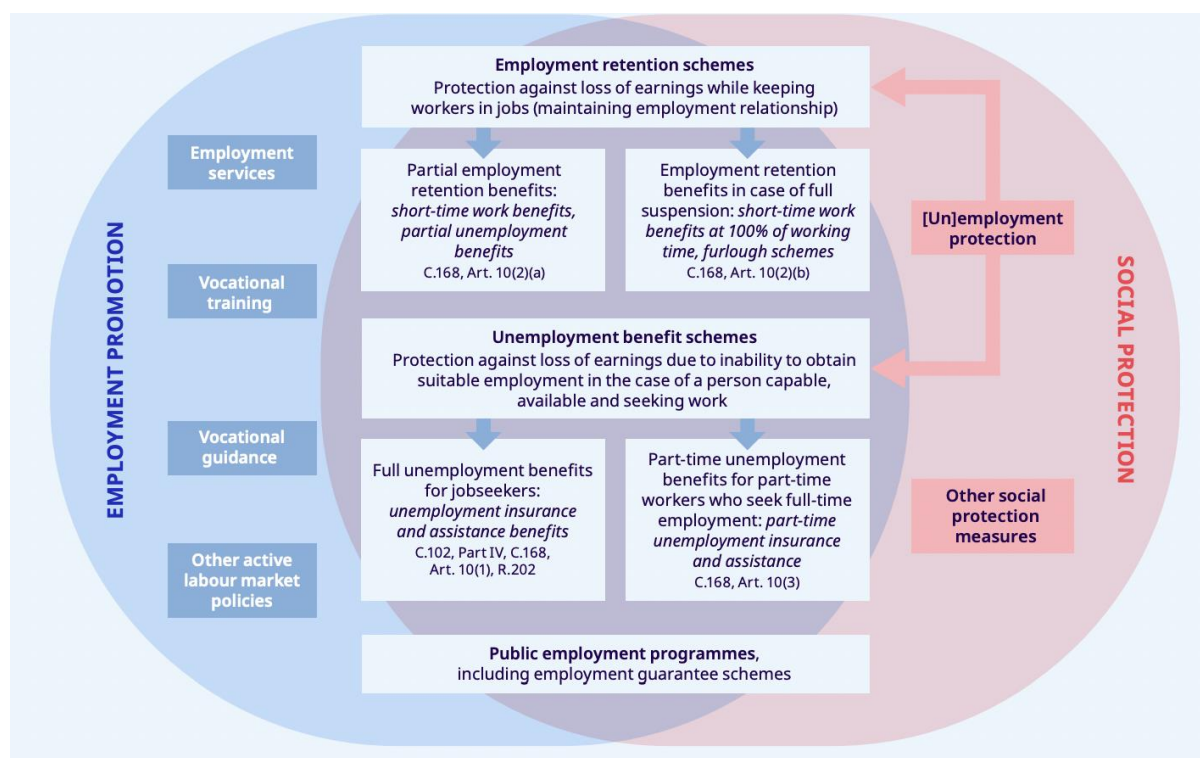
EMPLOYMENT PROMOTION

Employment services

Vocational training

Vocational guidance

Other active labour market policies

Employment retention schemes
Protection against loss of earnings while keeping workers in jobs (maintaining employment relationship)

Partial employment retention benefits: *short-time work benefits, partial unemployment benefits*
C.168, Art. 10(2)(a)

Employment retention benefits in case of full suspension: *short-time work benefits at 100% of working time, furlough schemes*
C.168, Art. 10(2)(b)

Unemployment benefit schemes
Protection against loss of earnings due to inability to obtain suitable employment in the case of a person capable, available and seeking work

Full unemployment benefits for jobseekers: *unemployment insurance and assistance benefits*
C.102, Part IV, C.168, Art. 10(1), R.202

Part-time unemployment benefits for part-time workers who seek full-time employment: *part-time unemployment insurance and assistance*
C.168, Art. 10(3)

Public employment programmes, including employment guarantee schemes

[Un]employment protection

Other social protection measures

SOCIAL PROTECTION